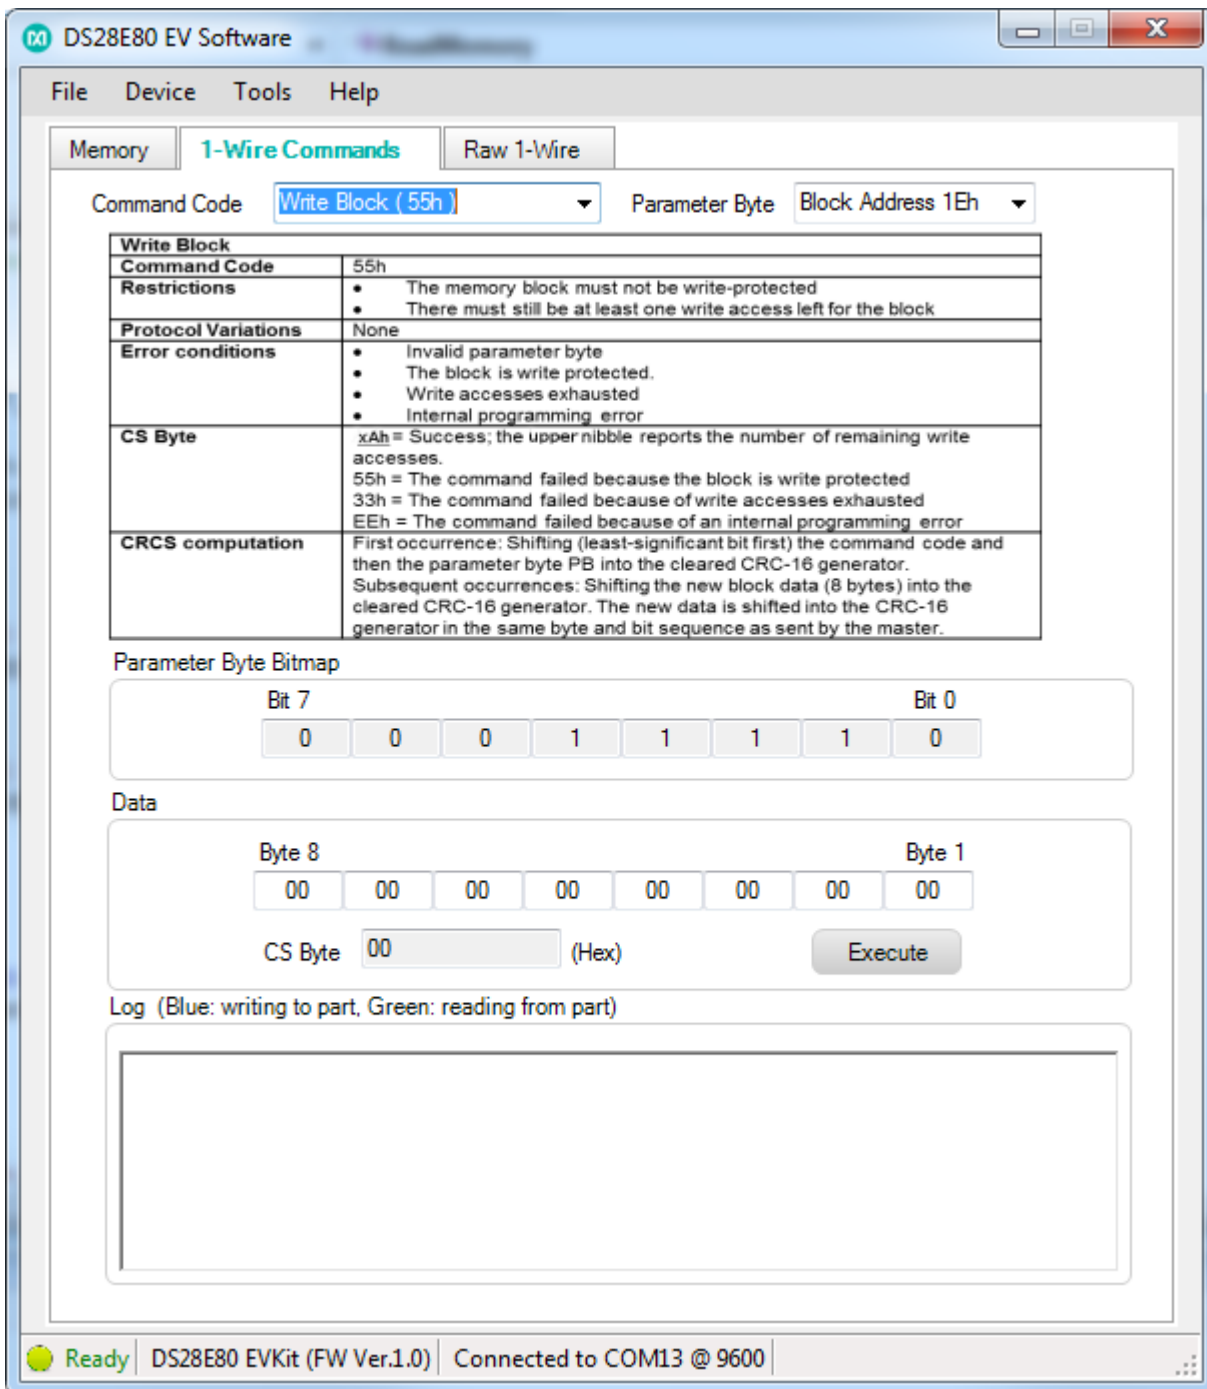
DS28E80 EV Software

File Device Tools Help

Memory 1-Wire Commands Raw 1-Wire

Command Code Write Block ( 55h ) Parameter Byte Block Address 1Eh

| Write Block | |
|---|---|
| Command Code | 55h |
| Restrictions | • The memory block must not be write-protected<br>• There must still be at least one write access left for the block |
| Protocol Variations | None |
| Error conditions | • Invalid parameter byte<br>• The block is write protected.<br>• Write accesses exhausted<br>• Internal programming error |
| CS Byte | xAh = Success; the upper nibble reports the number of remaining write accesses.<br>55h = The command failed because the block is write protected<br>33h = The command failed because of write accesses exhausted<br>EEh = The command failed because of an internal programming error |
| CRCS computation | First occurrence: Shifting (least-significant bit first) the command code and then the parameter byte PB into the cleared CRC-16 generator.<br>Subsequent occurrences: Shifting the new block data (8 bytes) into the cleared CRC-16 generator. The new data is shifted into the CRC-16 generator in the same byte and bit sequence as sent by the master. |

Parameter Byte Bitmap

Bit 7 Bit 0

0 0 0 1 1 1 1 0

Data

Byte 8 Byte 1

00 00 00 00 00 00 00 00

CS Byte 00 (Hex) Execute

Log (Blue: writing to part, Green: reading from part)

Ready DS28E80 EVKit (FW Ver.1.0) Connected to COM13 @ 9600